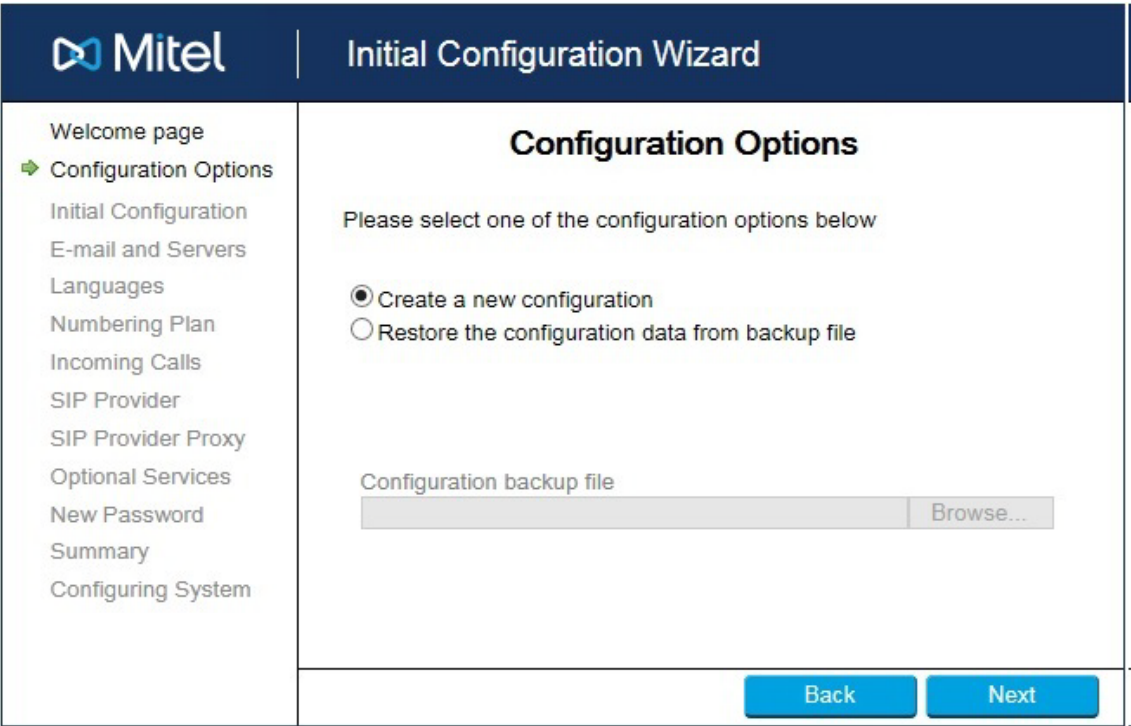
Mitel | Initial Configuration Wizard

Welcome page
Configuration Options
Initial Configuration
E-mail and Servers
Languages
Numbering Plan
Incoming Calls
SIP Provider
SIP Provider Proxy
Optional Services
New Password
Summary
Configuring System

Configuration Options

Please select one of the configuration options below

Create a new configuration
Restore the configuration data from backup file

Configuration backup file
Browse...

Back
Next